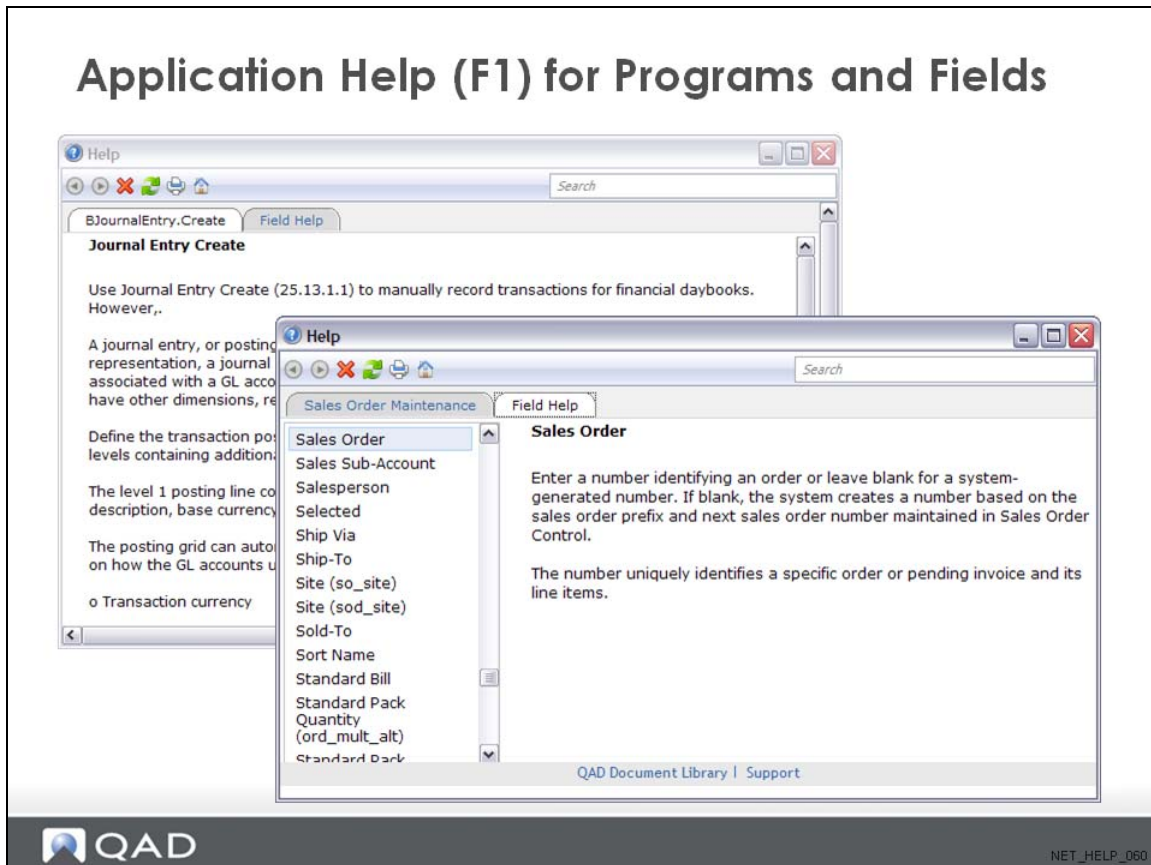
Application Help (F1) for Programs and Fields

Help

Search

BJournalEntry.Create | Field Help

Journal Entry Create

Use Journal Entry Create (25.13.1.1) to manually record transactions for financial daybooks. However,.

A journal entry, or posting representation, a journal associated with a GL acco have other dimensions, re

Define the transaction po levels containing addition

The level 1 posting line co description, base currency

The posting grid can auto on how the GL accounts u

o Transaction currency

Help

Search

Sales Order Maintenance | Field Help

Sales Order
Sales Sub-Account
Salesperson
Selected
Ship Via
Ship-To
Site (so_site)
Site (sod_site)
Sold-To
Sort Name
Standard Bill
Standard Pack Quantity (ord_mult_alt)
Standard Pack

Sales Order

Enter a number identifying an order or leave blank for a system-generated number. If blank, the system creates a number based on the sales order prefix and next sales order number maintained in Sales Order Control.

The number uniquely identifies a specific order or pending invoice and its line items.

QAD Document Library | Support

QAD

NET_HELP_060